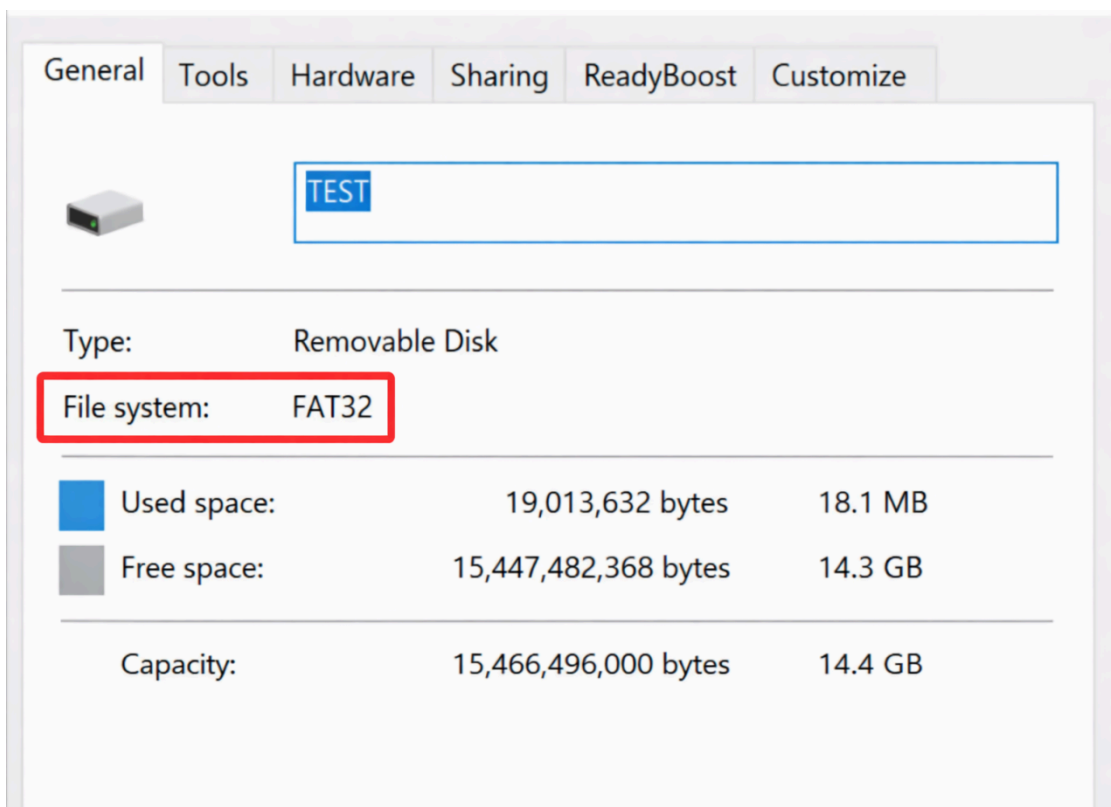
General Tools Hardware Sharing ReadyBoost Customize

TEST

Type: Removable Disk

File system: FAT32

| | | |
|---|---|---|
| Used space: | 19,013,632 bytes | 18.1 MB |
| Free space: | 15,447,482,368 bytes | 14.3 GB |
| Capacity: | 15,466,496,000 bytes | 14.4 GB |